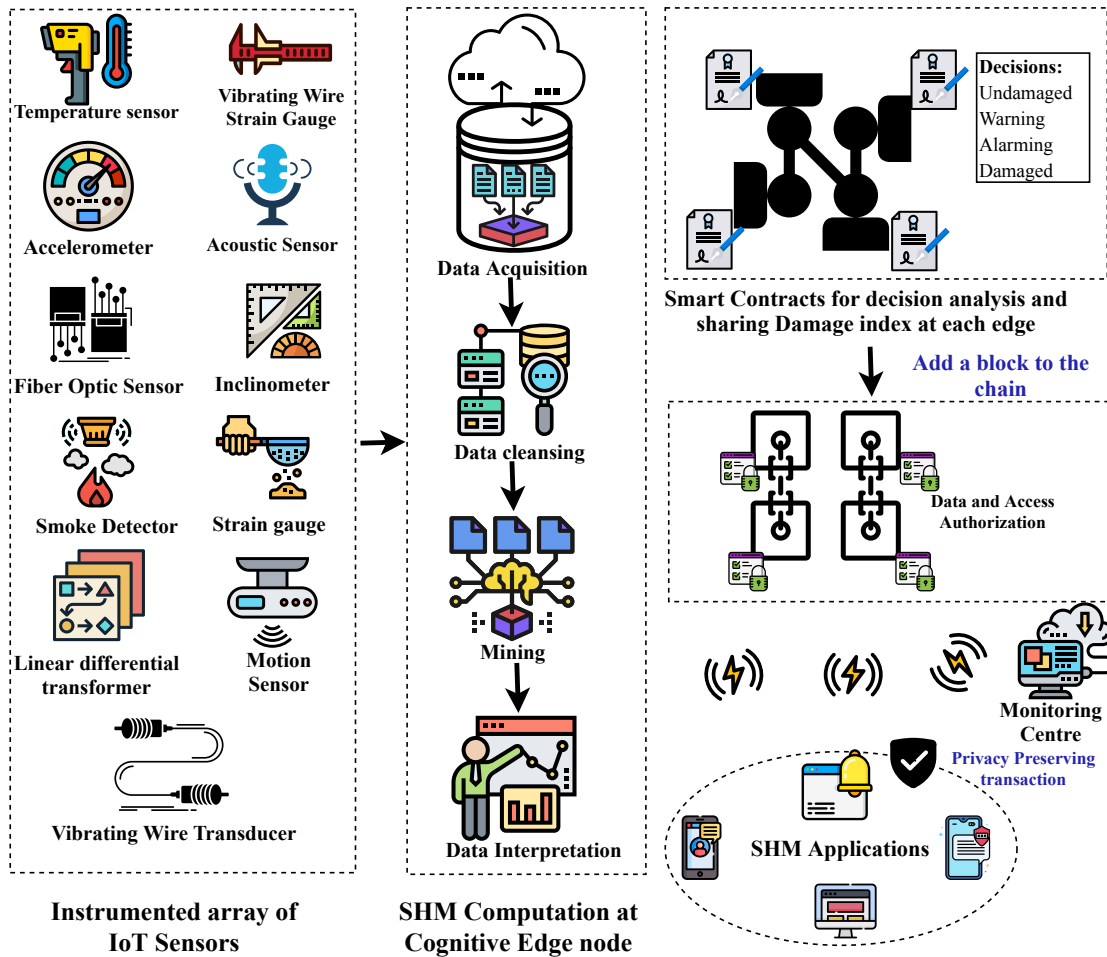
Temperature sensor

Vibrating Wire Strain Gauge

Accelerometer

Acoustic Sensor

Fiber Optic Sensor

Inclinometer

Smoke Detector

Strain gauge

Linear differential transformer

Motion Sensor

Vibrating Wire Transducer

Instrumented array of IoT Sensors

Data Acquisition

Data cleansing

Mining

Data Interpretation

SHM Computation at Cognitive Edge node

Decisions:
Undamaged
Warning
Alarming
Damaged

Smart Contracts for decision analysis and sharing Damage index at each edge

Add a block to the chain

Data and Access Authorization

Monitoring Centre

Privacy Preserving transaction

SHM Applications